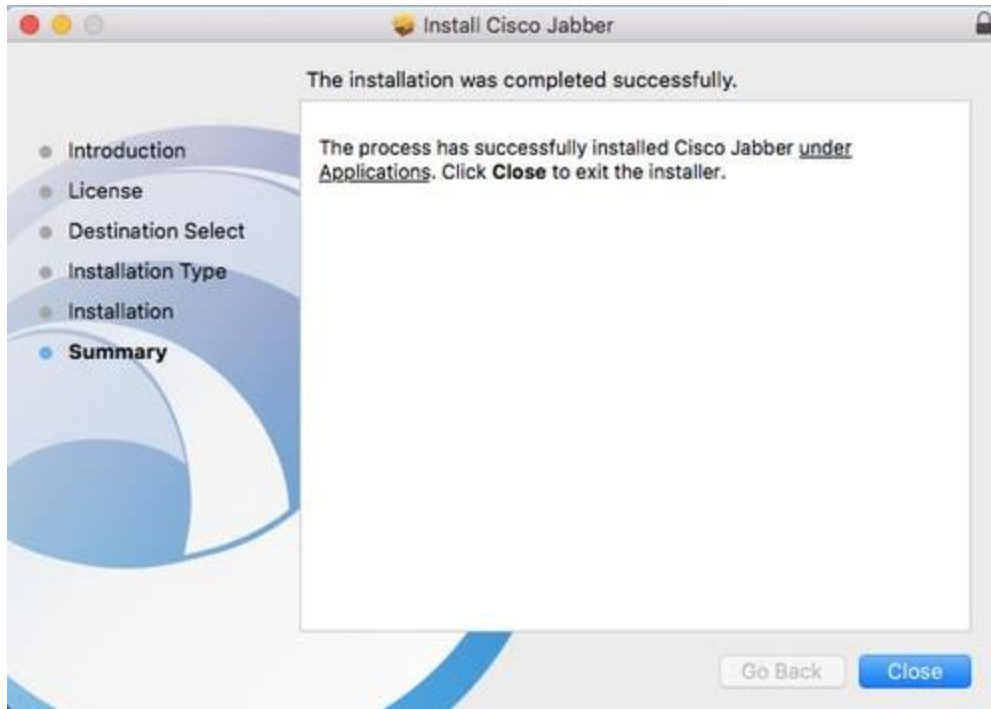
Install Cisco Jabber

The installation was completed successfully.

Introduction
License
Destination Select
Installation Type
Installation
Summary

The process has successfully installed Cisco Jabber under Applications. Click Close to exit the installer.

Go Back
Close